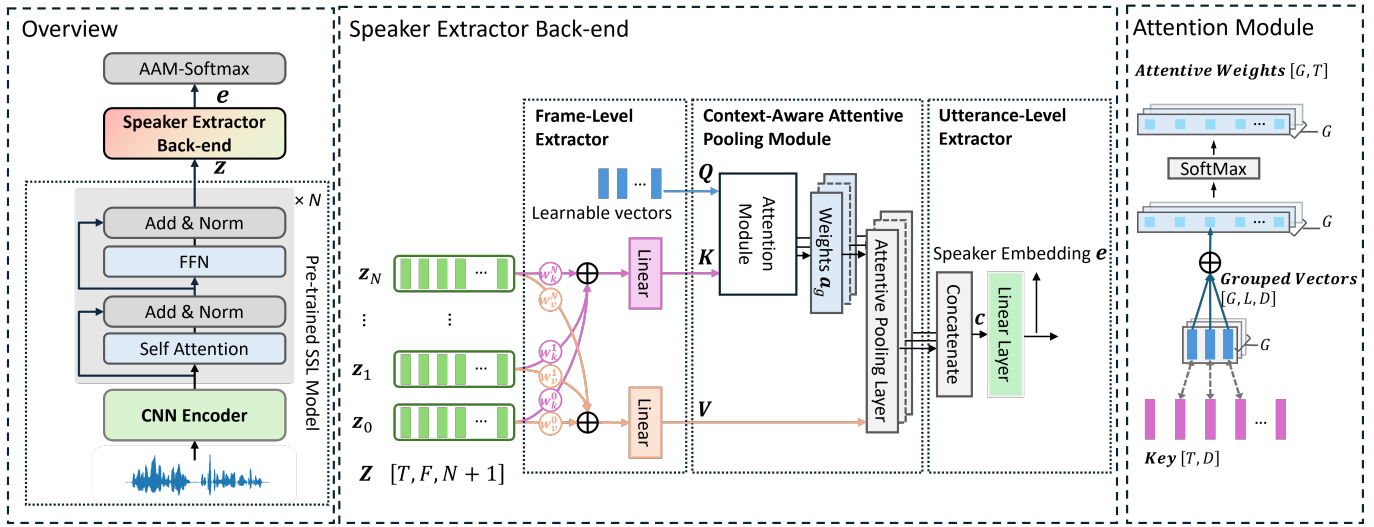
Overview

AAM-Softmax
$\boldsymbol{e}$
Speaker Extractor Back-end
$\boldsymbol{z}$
$\times N$
Add & Norm
FFN
Add & Norm
Self Attention
Pre-trained SSL Model
CNN Encoder

Speaker Extractor Back-end

Frame-Level Extractor
Learnable vectors
$\boldsymbol{z}_N$
⋮
⋮
$\boldsymbol{z}_1$
$\boldsymbol{z}_0$
$w_k^N$
$w_v^N$
$w_k^1$
$w_v^1$
$w_k^0$
$w_v^0$
Linear
Linear
$\boldsymbol{Z}$ $[T, F, N+1]$

Context-Aware Attentive Pooling Module
$\boldsymbol{Q}$
$\boldsymbol{K}$
$\boldsymbol{V}$
Attention Module
Weights $\boldsymbol{\alpha}_g$
Attentive Pooling Layer

Utterance-Level Extractor
Speaker Embedding $\boldsymbol{e}$
Concatenate
$\boldsymbol{c}$
Linear Layer

Attention Module

Attentive Weights $[G, T]$
$G$
SoftMax
$G$
Grouped Vectors $[G, L, D]$
$G$
Key $[T, D]$